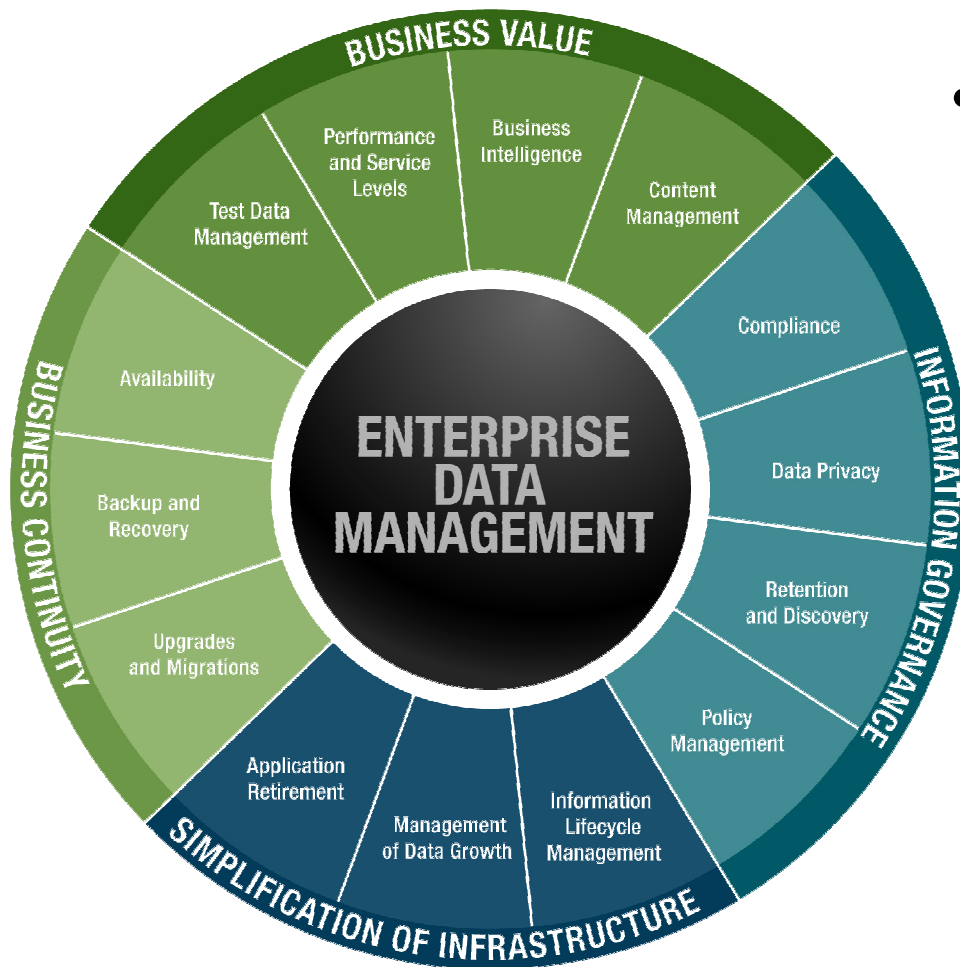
BUSINESS VALUE

Test Data Management

Performance and Service Levels

Business Intelligence

Content Management

INFORMATION GOVERNANCE

Compliance

Data Privacy

Retention and Discovery

Policy Management

SIMPLIFICATION OF INFRASTRUCTURE

Information Lifecycle Management

Management of Data Growth

Application Retirement

BUSINESS CONTINUITY

Upgrades and Migrations

Backup and Recovery

Availability

ENTERPRISE DATA MANAGEMENT